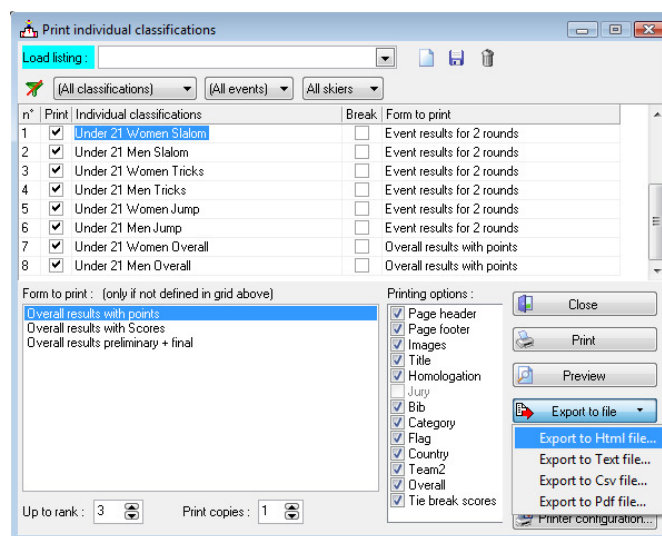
Print individual classifications

Load listing :

(All classifications) (All events) All skiers

| n° | Print | Individual classifications | Break | Form to print |
|---|---|---|---|---|
| 1 | ✔ | Under 21 Women Slalom | | Event results for 2 rounds |
| 2 | ✔ | Under 21 Men Slalom | | Event results for 2 rounds |
| 3 | ✔ | Under 21 Women Tricks | | Event results for 2 rounds |
| 4 | ✔ | Under 21 Men Tricks | | Event results for 2 rounds |
| 5 | ✔ | Under 21 Women Jump | | Event results for 2 rounds |
| 6 | ✔ | Under 21 Men Jump | | Event results for 2 rounds |
| 7 | ✔ | Under 21 Women Overall | | Overall results with points |
| 8 | ✔ | Under 21 Men Overall | | Overall results with points |

Form to print : (only if not defined in grid above)

Overall results with points
Overall results with Scores
Overall results preliminary + final

Printing options :
Page header
Page footer
Images
Title
Homologation
Jury
Bib
Category
Flag
Country
Team2
Overall
Tie break scores

Close
Print
Preview
Export to file
Export to Html file...
Export to Text file...
Export to Csv file...
Export to Pdf file...
Printer configuration...

Up to rank : 3
Print copies : 1